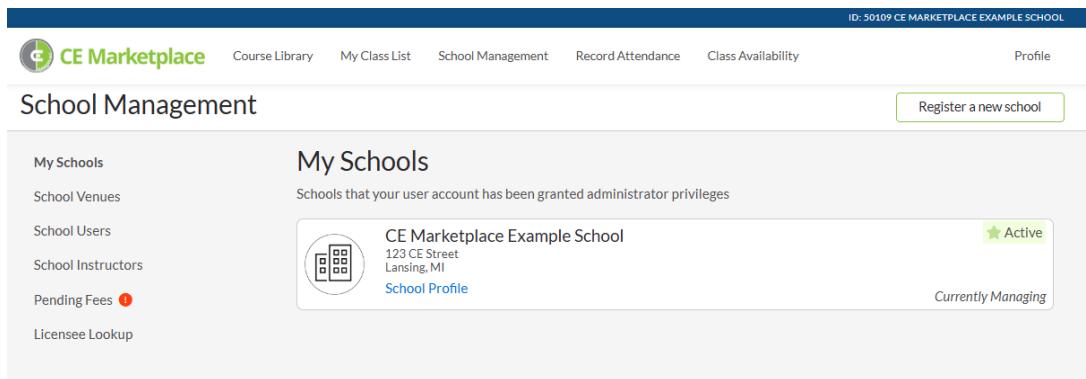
ID: 50109 CE MARKETPLACE EXAMPLE SCHOOL

CE Marketplace Course Library My Class List School Management Record Attendance Class Availability Profile

School Management

Register a new school

My Schools
School Venues
School Users
School Instructors
Pending Fees !
Licensee Lookup

My Schools

Schools that your user account has been granted administrator privileges

CE Marketplace Example School
123 CE Street
Lansing, MI
School Profile

Active

Currently Managing